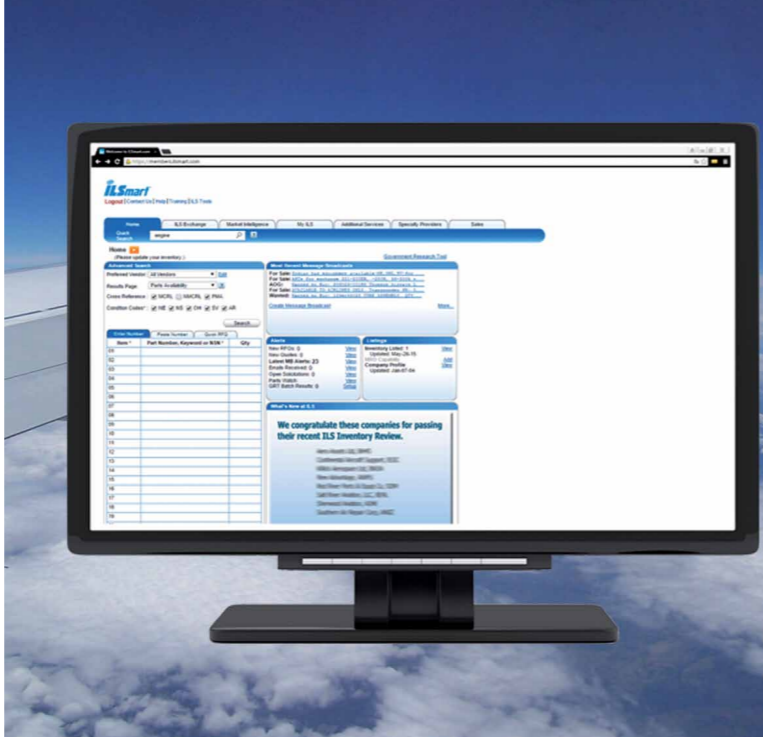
Welcome to ILSmart.com

https://members.ilsmart.com

ILSmart

Logout | Contact Us | Help | Training | ILS Tools

Home | ILS Exchange | Market Intelligence | My ILS | Additional Services | Specialty Providers | Sales

Quick Search: engine

Home

(Please update your inventory.)

Advanced Search

Preferred Vendor: All Vendors Edit

Results Page: Parts Availability

Cross Reference: MCRL NMCRL PMA

Condition Codes: NE NS OH SV AR

Search

Order Number | Phrase Number | Quick RFQ

| Item | Part Number, Keyword or NSN | Qty |
|---|---|---|
| 01 | | |
| 02 | | |
| 03 | | |
| 04 | | |
| 05 | | |
| 06 | | |
| 07 | | |
| 08 | | |
| 09 | | |
| 10 | | |
| 11 | | |
| 12 | | |
| 13 | | |
| 14 | | |
| 15 | | |
| 16 | | |
| 17 | | |
| 18 | | |
| 19 | | |

Most Recent Message Broadcasts

Government Research Tool

For Sale: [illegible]

For Sale: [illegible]

AOG: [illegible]

For Sale: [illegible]

Wanted: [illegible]

Create Message Broadcast

More...

Alerts

New RFQs: 0 View

New Quotes: 0 View

Latest MB Alerts: 23 View

Emails Received: 0 View

Open Solicitations: 0 View

Parts Watch View

GRT Batch Results: 0 Setup

Listings

Inventory Listed: 1 View

Updated: May-26-15

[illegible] Add

Company Profile View

Updated: Jan-07-04

What's New at ILS

We congratulate these companies for passing their recent ILS Inventory Review.

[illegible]

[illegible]

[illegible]

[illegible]

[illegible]

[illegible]

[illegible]

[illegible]